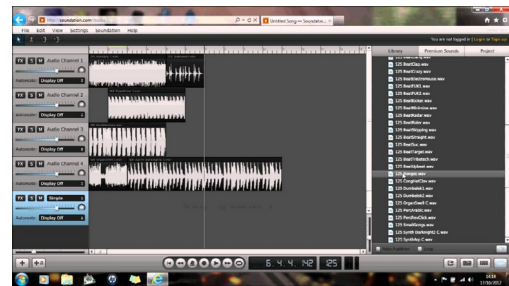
http://soundation.com/studio
Untitled Song - Soundatio...
File Edit View Settings Soundation Help
You are not logged in | Log in or Sign up
Library
Premium Sounds
Project
FX S M Audio Channel 1
Automation Display Off
FX S M Audio Channel 2
Automation Display Off
FX S M Audio Channel 3
Automation Display Off
FX S M Audio Channel 4
Automation Display Off
FX S M Simple
Automation Display Off
125 BeatClap.wav
125 BeatCrazy.wav
125 BeatElectroHouse.wav
125 BeatFUKE.wav
125 BeatKicker.wav
125 BeatMinimal.wav
125 BeatRoller.wav
125 BeatRoller.wav
125 BeatSkipping.wav
125 BeatStraight.wav
125 BeatTec.wav
125 BeatTarget.wav
125 BeatTribalitch.wav
125 BeatUpbeat.wav
125 Bongos.wav
125 CongaVerClav.wav
125 DumbdubL.wav
125 DumbdubL.wav
125 OrganSweet C.wav
125 PercVerb.wav
125 PercBoxClick.wav
125 SmallGongs.wav
125 Synth DarkNight C.wav
125 SynthKey C.wav
6 4 4 142 125